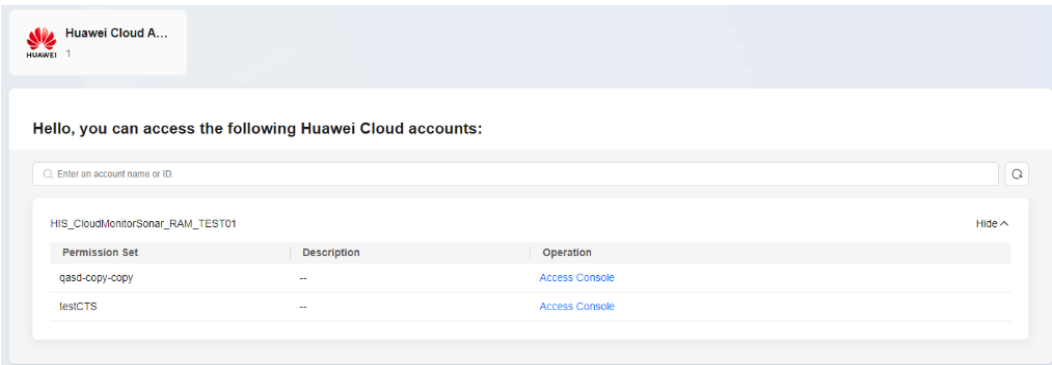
HUAWEI Huawei Cloud A...
1

Hello, you can access the following Huawei Cloud accounts:

Enter an account name or ID.

HIS_CloudMonitorSonar_RAM_TEST01

Hide

| Permission Set | Description | Operation |
|---|---|---|
| qasd-copy-copy | -- | Access Console |
| testCTS | -- | Access Console |